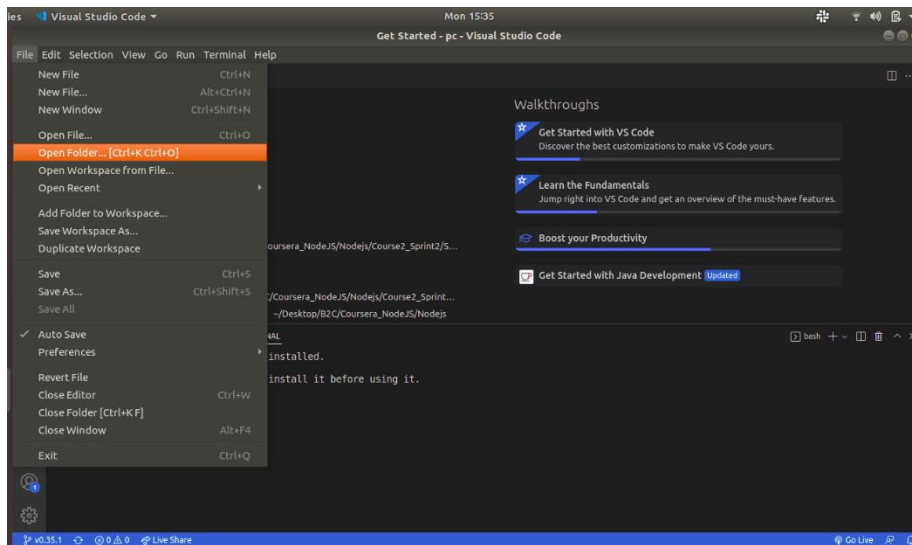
ies Visual Studio Code ▾
Mon 15:35
Get Started - pc - Visual Studio Code

File Edit Selection View Go Run Terminal Help

New File Ctrl+N
New File... Alt+Ctrl+N
New Window Ctrl+Shift+N
Open File... Ctrl+O
Open Folder... [Ctrl+K Ctrl+O]
Open Workspace from File...
Open Recent
Add Folder to Workspace...
Save Workspace As...
Duplicate Workspace
Save Ctrl+S
Save As... Ctrl+Shift+S
Save All
✓ Auto Save
Preferences
Revert File
Close Editor Ctrl+W
Close Folder [Ctrl+K F]
Close Window Alt+F4
Exit Ctrl+Q

Walkthroughs

Get Started with VS Code
Discover the best customizations to make VS Code yours.

Learn the Fundamentals
Jump right into VS Code and get an overview of the must-have features.

Boost your Productivity

Get Started with Java Development Updated

oursera_NodeJS/Nodejs/Course2_Sprint2/S...
C/Coursera_NodeJS/Nodejs/Course2_Sprint...
~/Desktop/B2C/Coursera_NodeJS/Nodejs

NAL
bash +
installed.
install it before using it.

v0.35.1 ⊗0 ⚠0 Live Share
Go Live